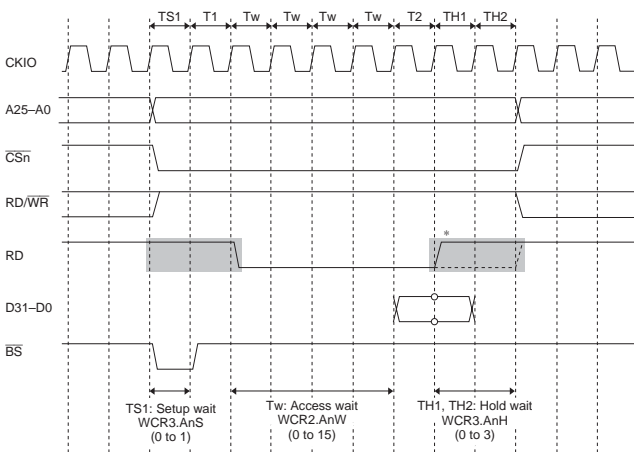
TS1 T1 Tw Tw Tw Tw T2 TH1 TH2

CKIO

A25–A0

$\overline{CSn}$

RD/$\overline{WR}$

RD

*

D31–D0

$\overline{BS}$

TS1: Setup wait
WCR3.AnS
(0 to 1)

Tw: Access wait
WCR2.AnW
(0 to 15)

TH1, TH2: Hold wait
WCR3.AnH
(0 to 3)